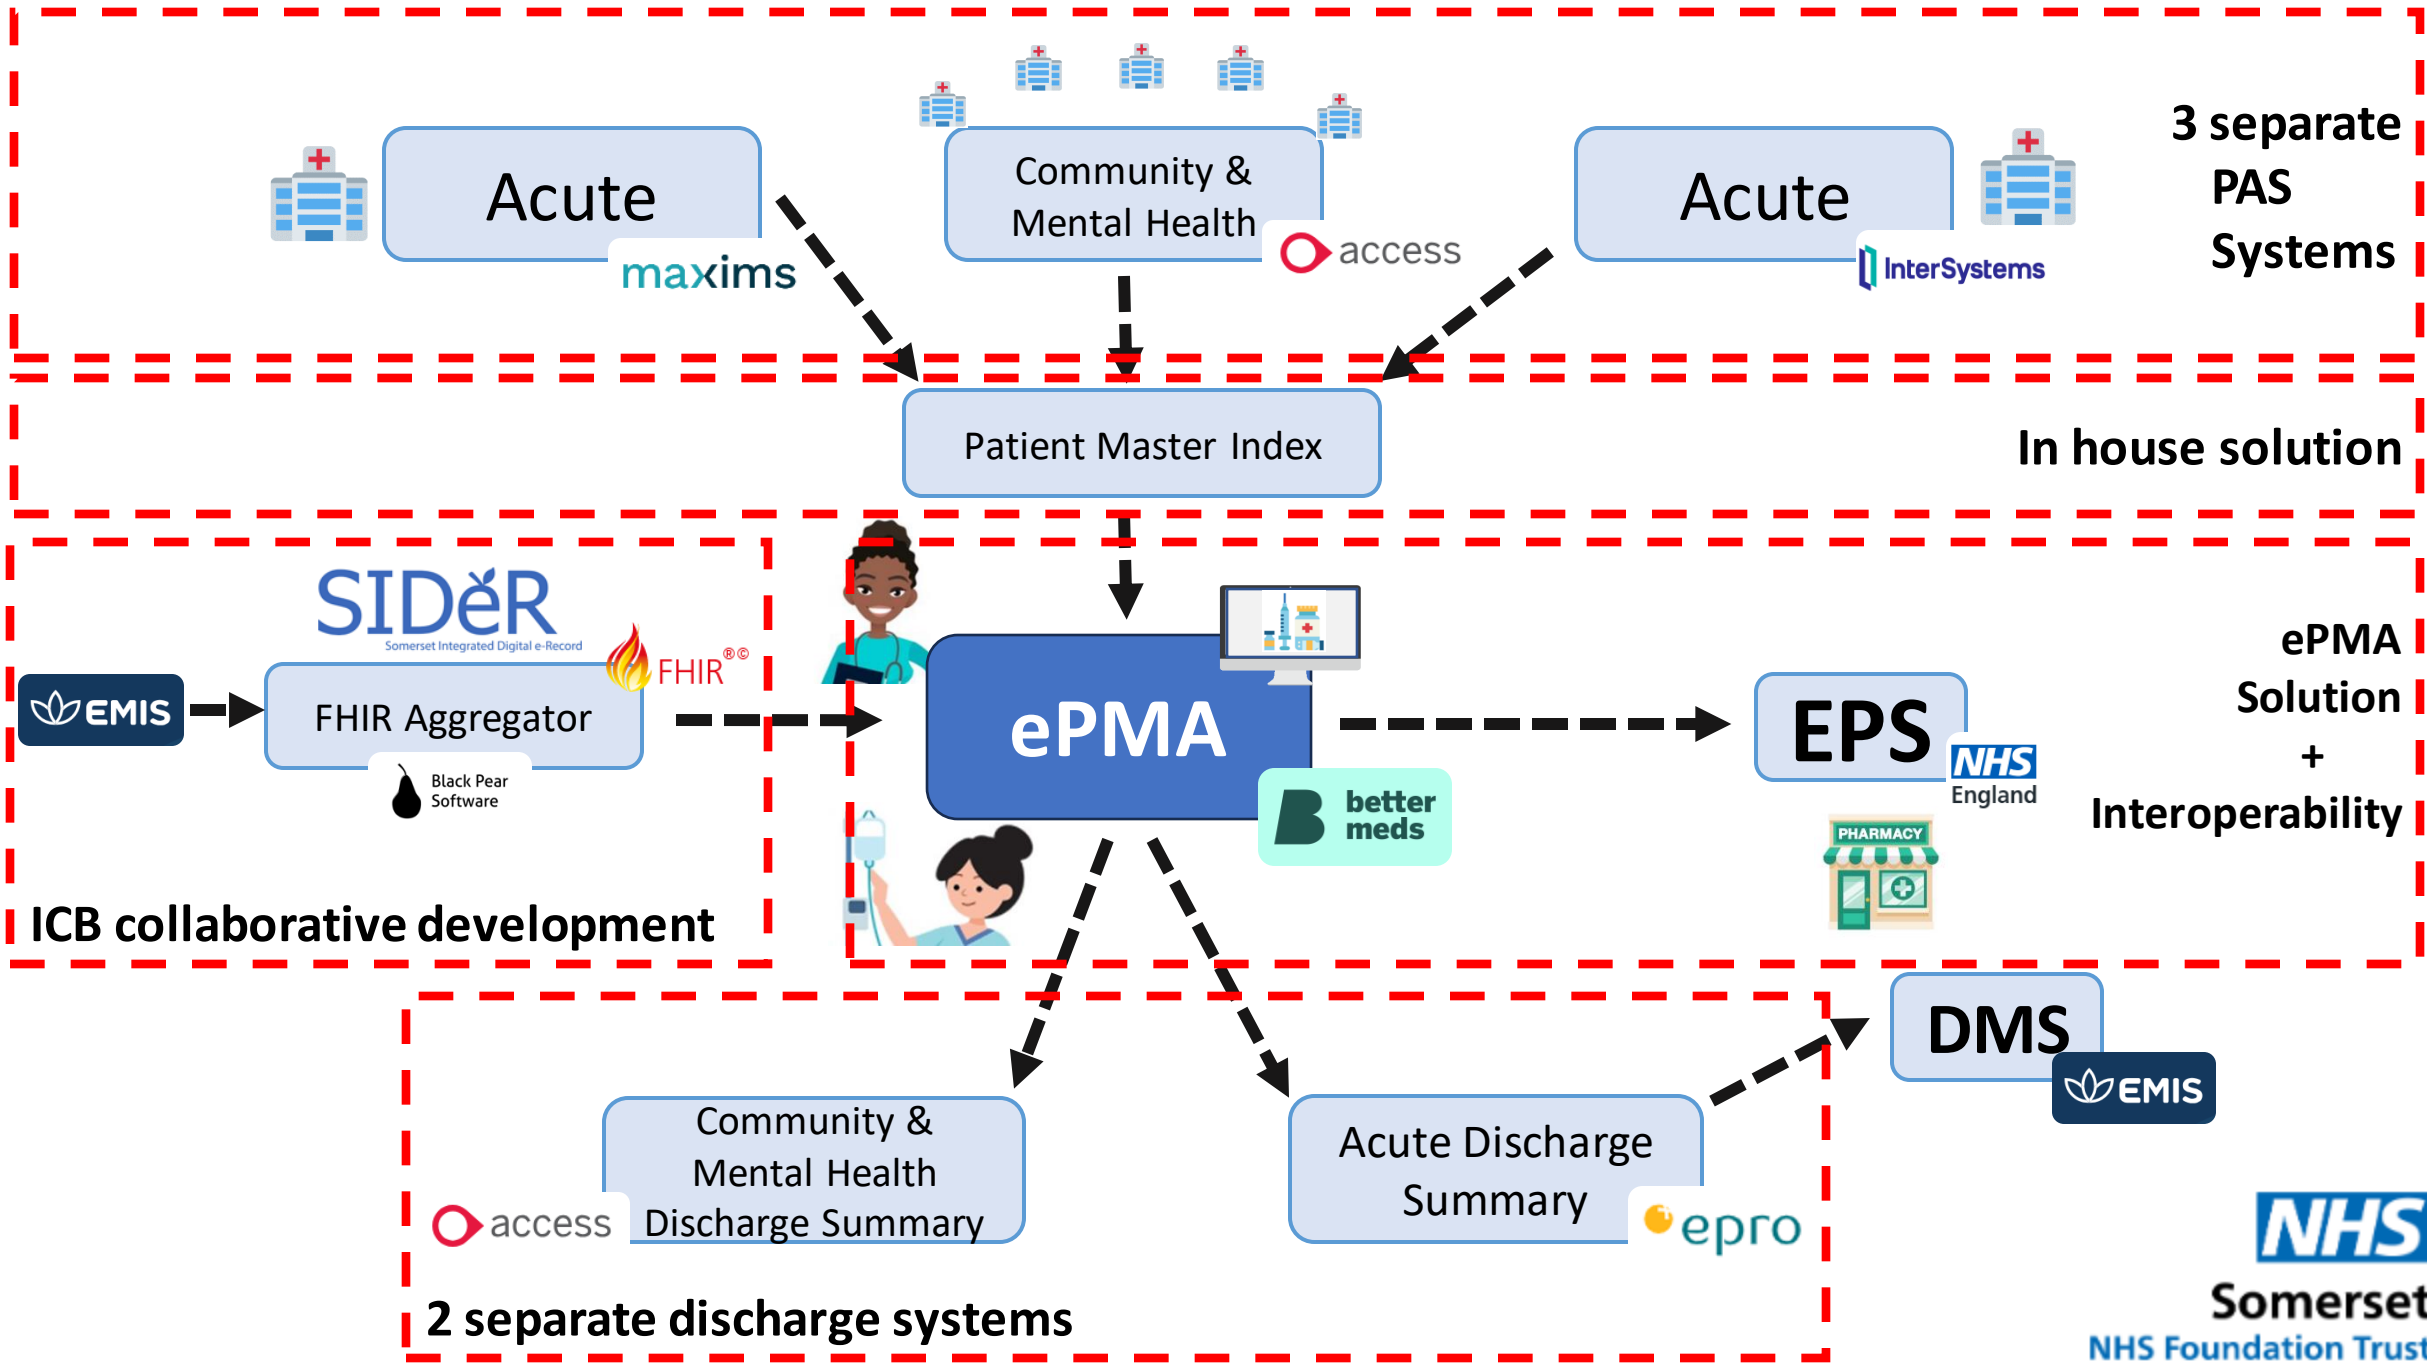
Acute

maxims

Community & Mental Health

access

Acute

InterSystems

3 separate PAS Systems

Patient Master Index

In house solution

SIDeR
Somerset Integrated Digital e-Record

FHIR®©

EMIS

FHIR Aggregator

Black Pear Software

ePMA

better meds

EPS

NHS England

PHARMACY

ePMA Solution + Interoperability

ICB collaborative development

DMS

EMIS

Community & Mental Health Discharge Summary

access

Acute Discharge Summary

epro

2 separate discharge systems

NHS
Somerset
NHS Foundation Trust